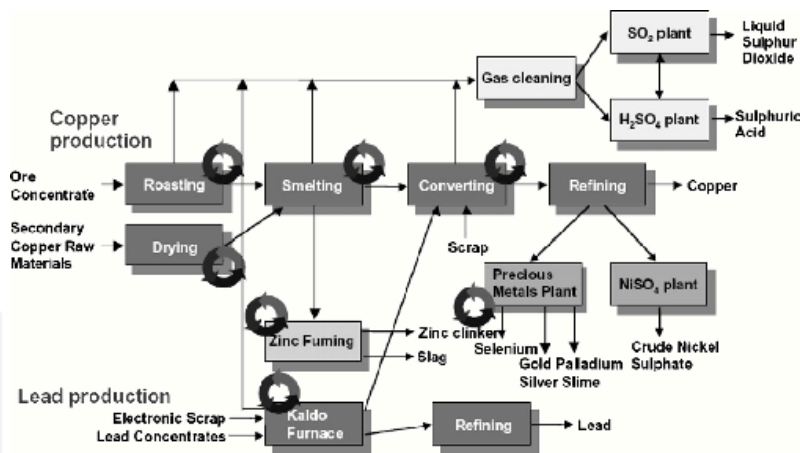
Copper production

Ore Concentrate

Roasting

Smelting

Converting

Refining

Copper

Secondary Copper Raw Materials

Drying

Scrap

Gas cleaning

$SO_2$ plant

Liquid Sulphur Dioxide

$H_2SO_4$ plant

Sulphuric Acid

Precious Metals Plant

$NiSO_4$ plant

Zinc Fuming

Zinc clinker

Slag

Selenium

Gold Palladium Silver Slime

Crude Nickel Sulphate

Lead production

Electronic Scrap

Lead Concentrates

Kaldo Furnace

Refining

Lead